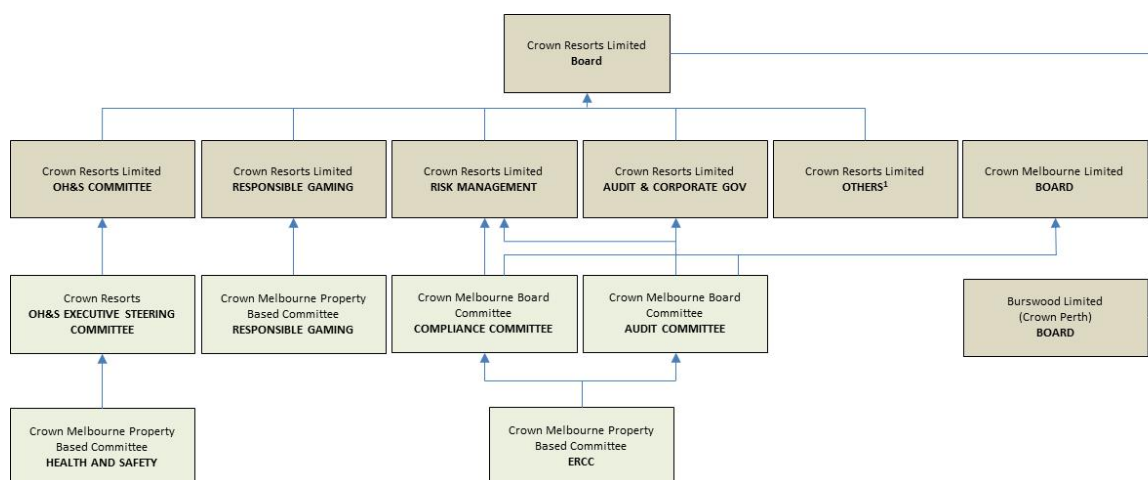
Crown Resorts Limited
Board

Crown Resorts Limited
OH&S COMMITTEE

Crown Resorts Limited
RESPONSIBLE GAMING

Crown Resorts Limited
RISK MANAGEMENT

Crown Resorts Limited
AUDIT & CORPORATE GOV

Crown Resorts Limited
OTHERS$^1$

Crown Melbourne Limited
BOARD

Crown Resorts
OH&S EXECUTIVE STEERING COMMITTEE

Crown Melbourne Property Based Committee
RESPONSIBLE GAMING

Crown Melbourne Board Committee
COMPLIANCE COMMITTEE

Crown Melbourne Board Committee
AUDIT COMMITTEE

Burswood Limited (Crown Perth)
BOARD

Crown Melbourne Property Based Committee
HEALTH AND SAFETY

Crown Melbourne Property Based Committee
ERCC